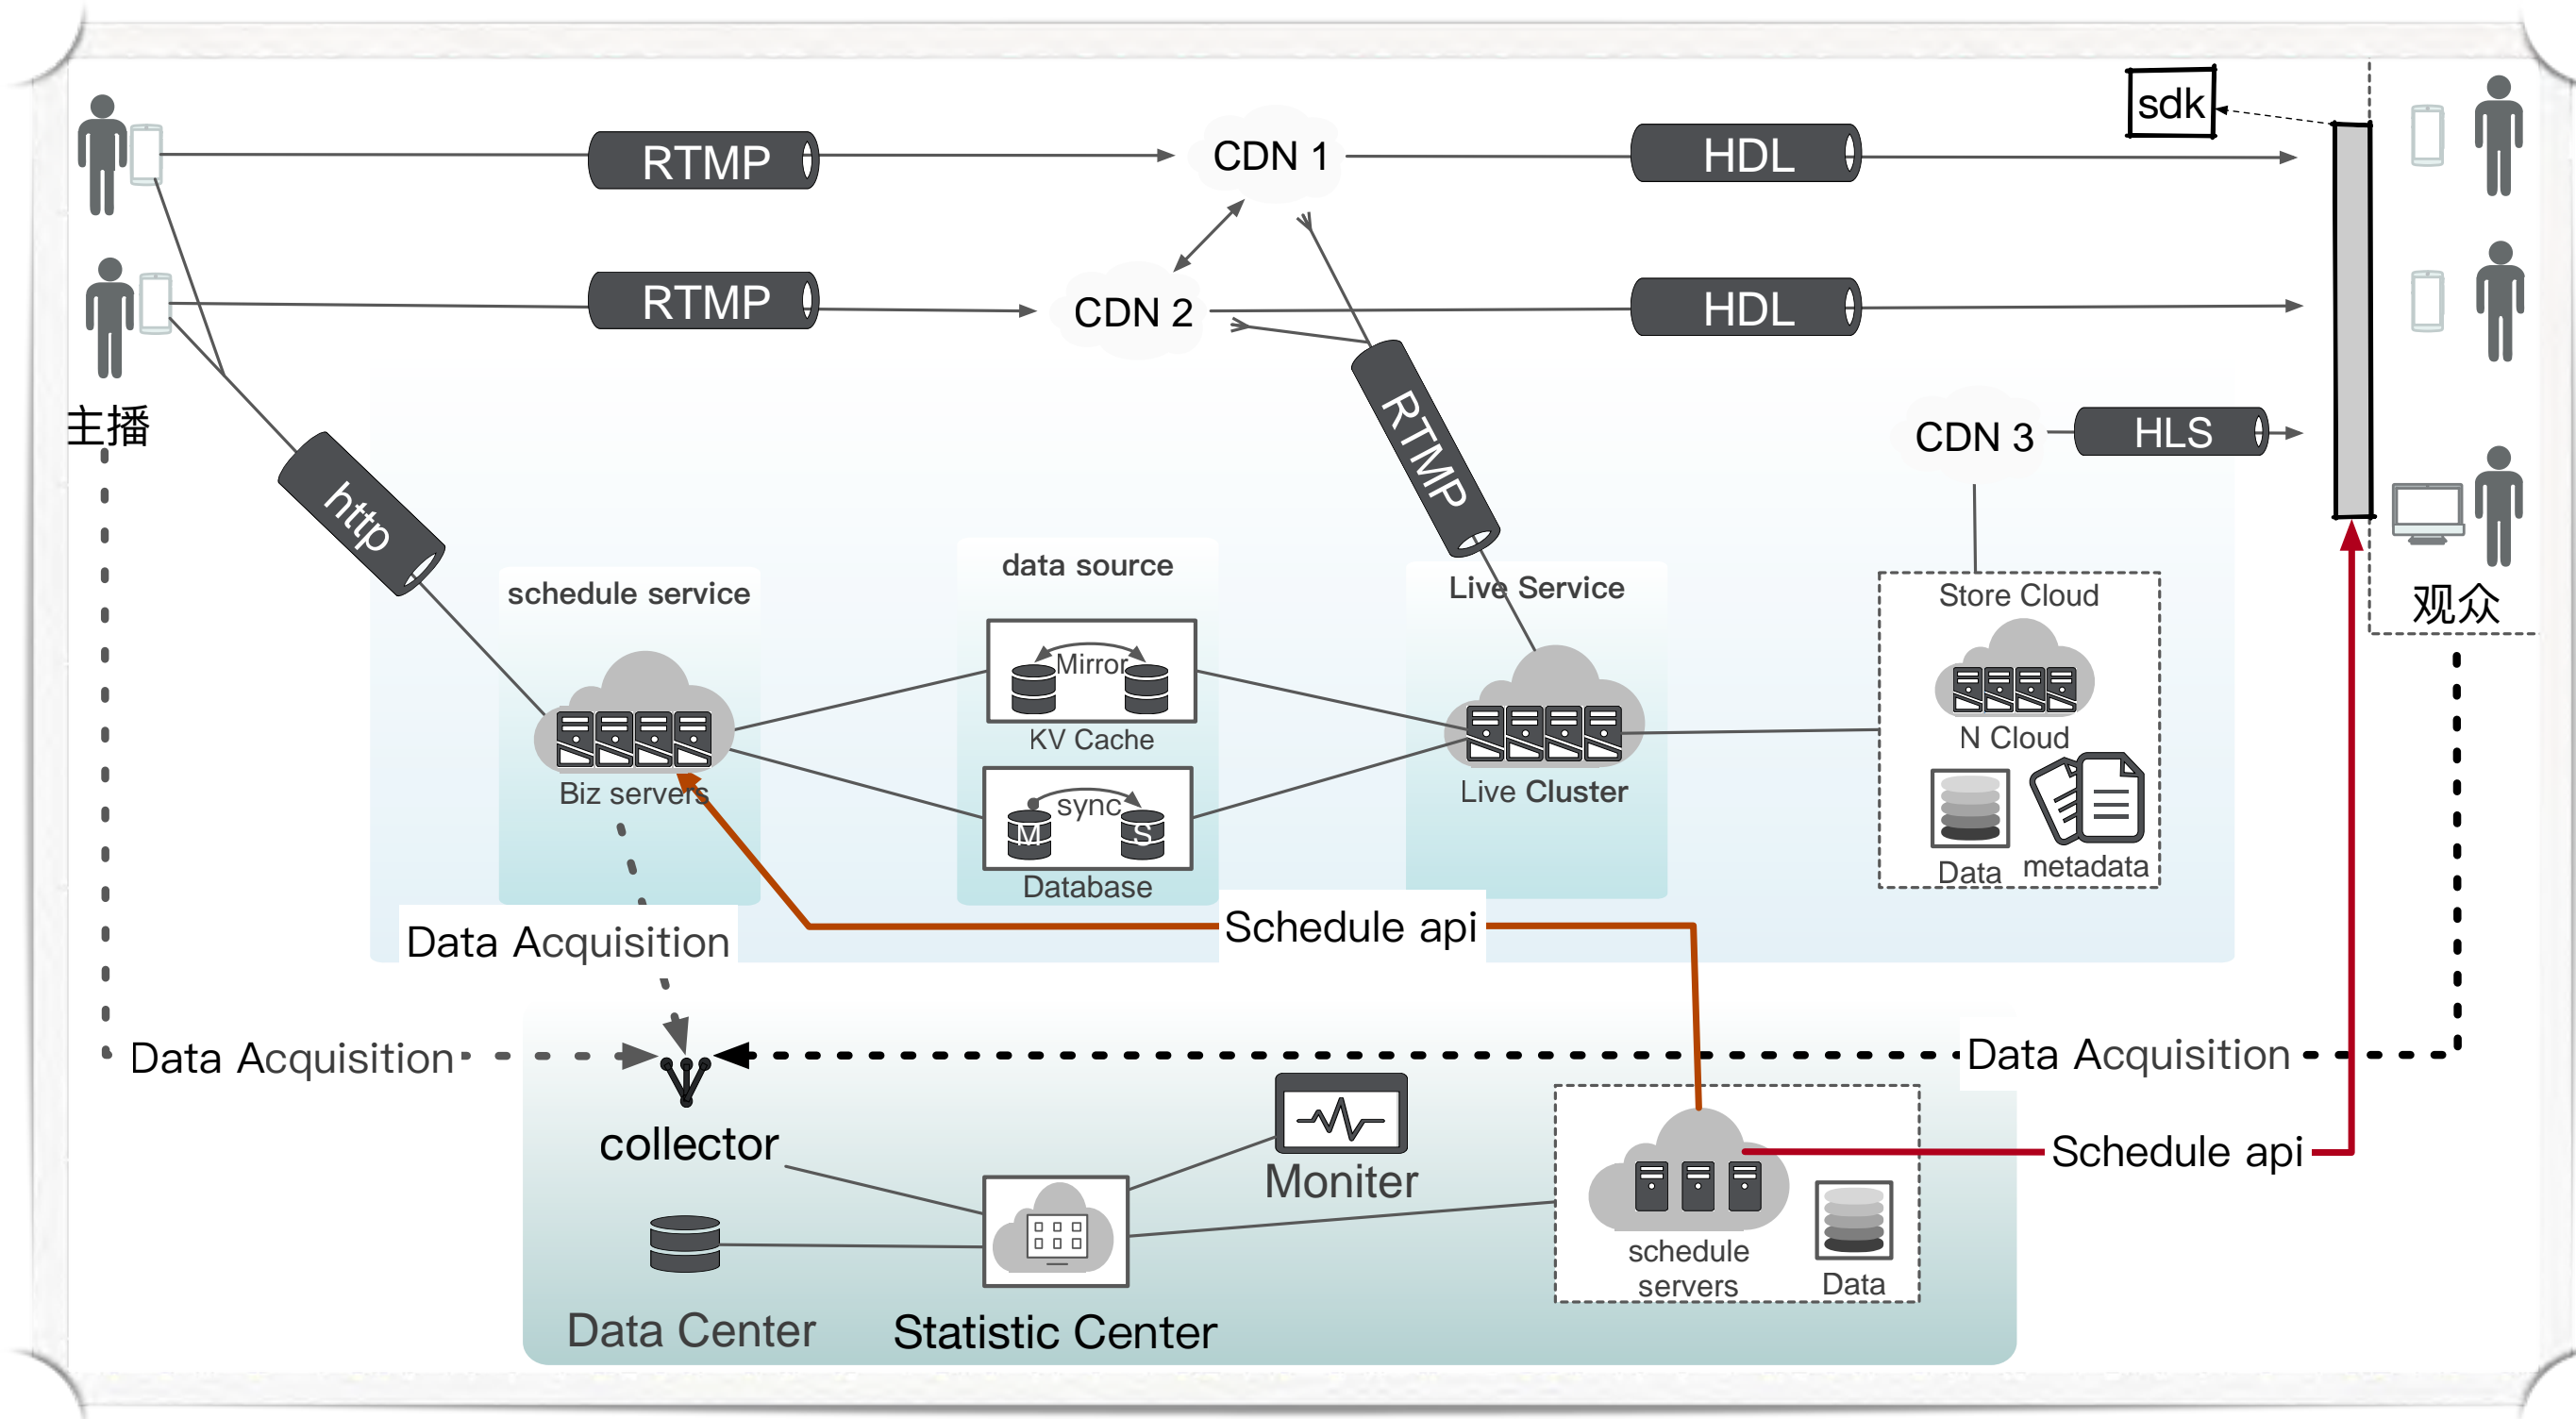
RTMP
CDN 1
HDL
sdk
RTMP
CDN 2
HDL
主播
http
RTMP
CDN 3
HLS
观众
schedule service
data source
Live Service
Store Cloud
Mirror
KV Cache
N Cloud
Biz servers
sync
M
S
Database
Live Cluster
Data
metadata
Data Acquisition
Schedule api
Data Acquisition
Data Acquisition
collector
Moniter
schedule servers
Data
Schedule api
Data Center
Statistic Center